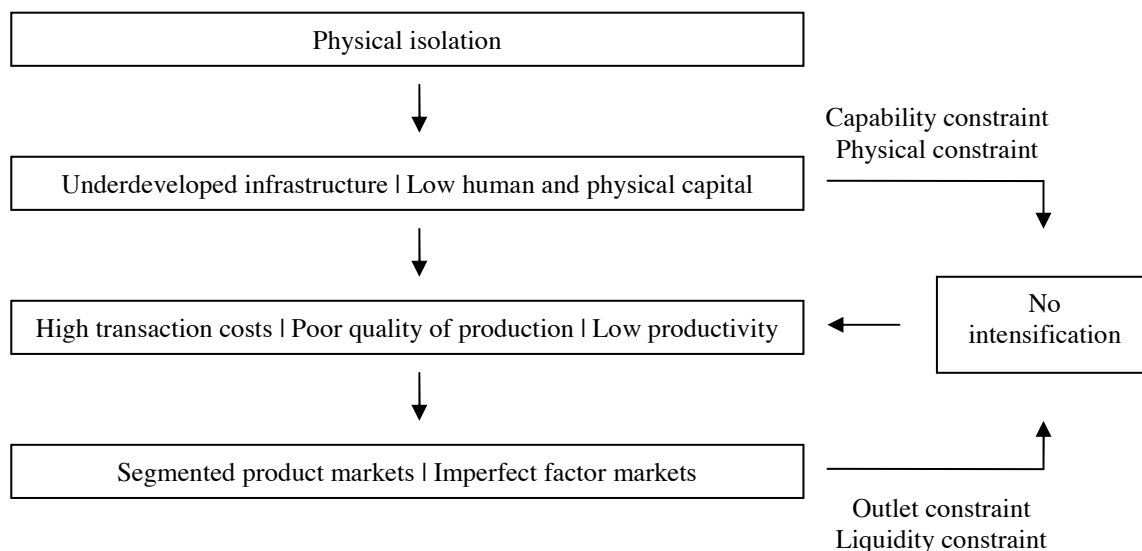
Physical isolation

Capability constraint
Physical constraint

Underdeveloped infrastructure | Low human and physical capital

High transaction costs | Poor quality of production | Low productivity

No intensification

Segmented product markets | Imperfect factor markets

Outlet constraint
Liquidity constraint